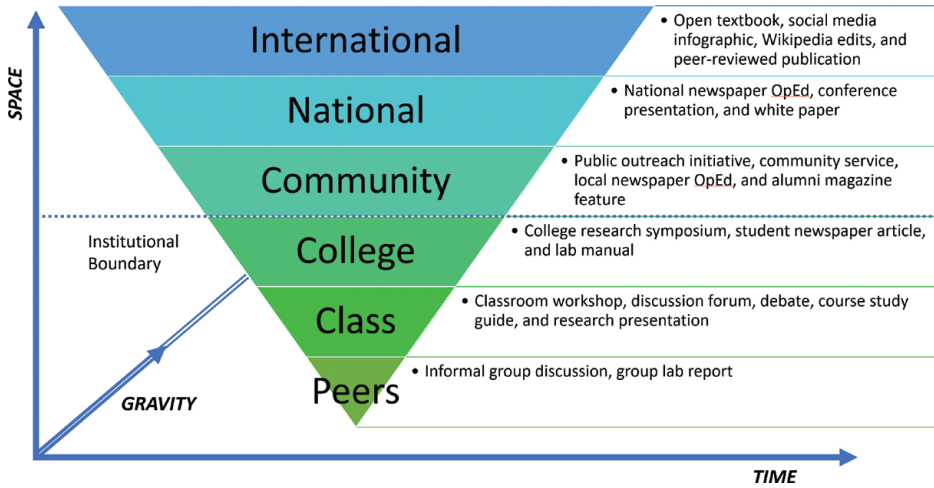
SPACE

International
• Open textbook, social media infographic, Wikipedia edits, and peer-reviewed publication

National
• National newspaper OpEd, conference presentation, and white paper

Community
• Public outreach initiative, community service, local newspaper OpEd, and alumni magazine feature

Institutional Boundary

College
• College research symposium, student newspaper article, and lab manual

Class
• Classroom workshop, discussion forum, debate, course study guide, and research presentation

Peers
• Informal group discussion, group lab report

GRAVITY

TIME